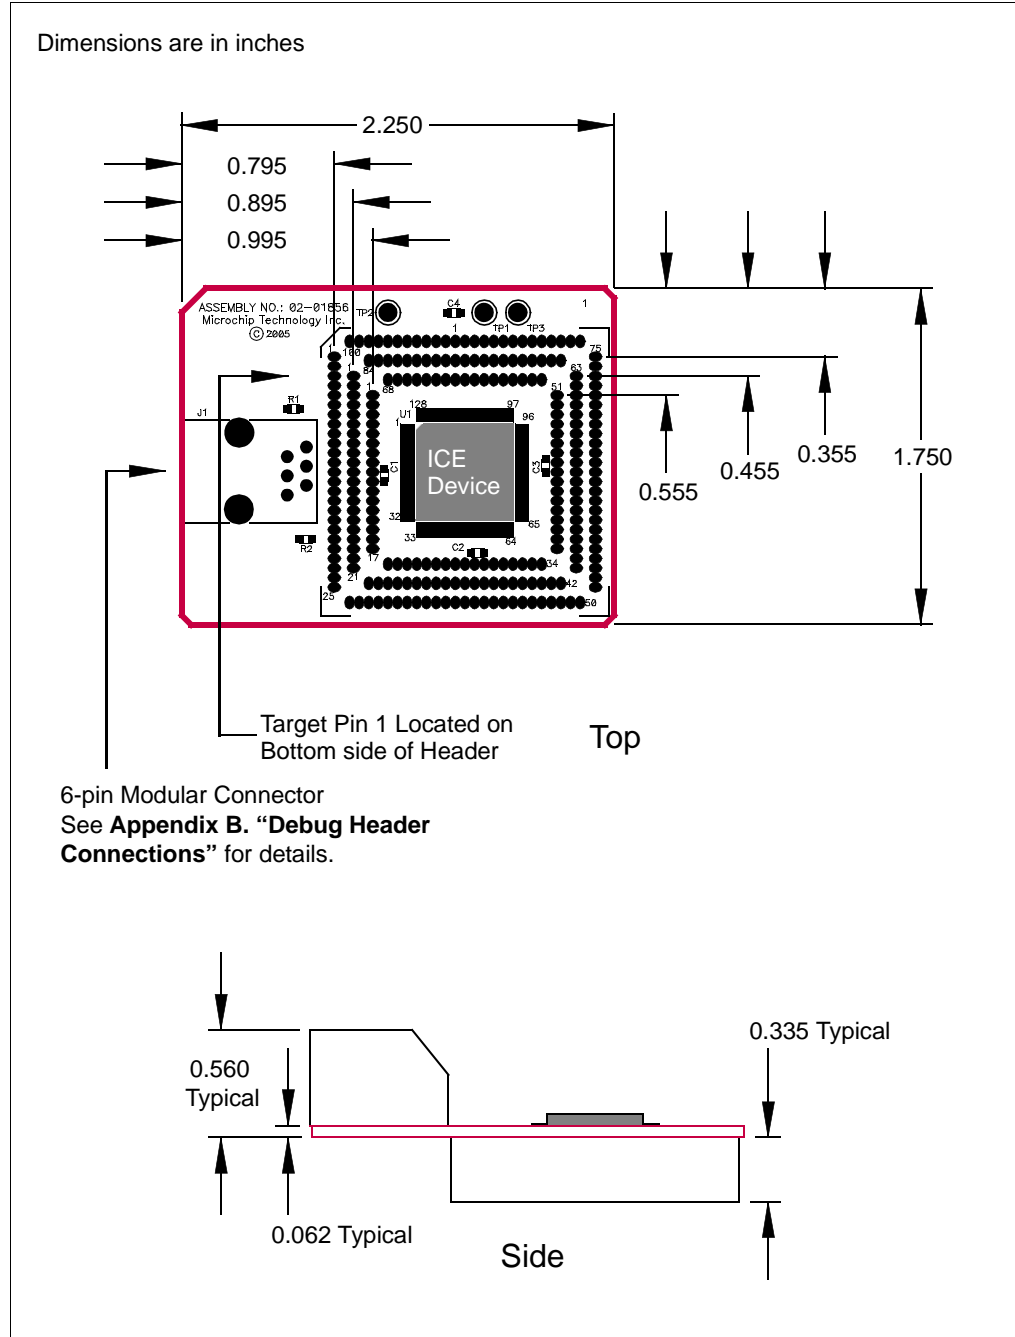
Dimensions are in inches

2.250

0.795

0.895

0.995

ASSEMBLY NO.: 02-01856
Microchip Technology Inc.
© 2005

TP2 C4 TP1 TP3 1

1 100 75

84 63

1 85 51

R1

J1

128 97 U1 96 1

C1 ICE Device C3

32 65

R2

33 C2 64

17 34

21 42

25 50

0.555

0.455

0.355

1.750

Target Pin 1 Located on Bottom side of Header

Top

6-pin Modular Connector
See **Appendix B. "Debug Header Connections"** for details.

0.560 Typical

0.335 Typical

0.062 Typical

Side